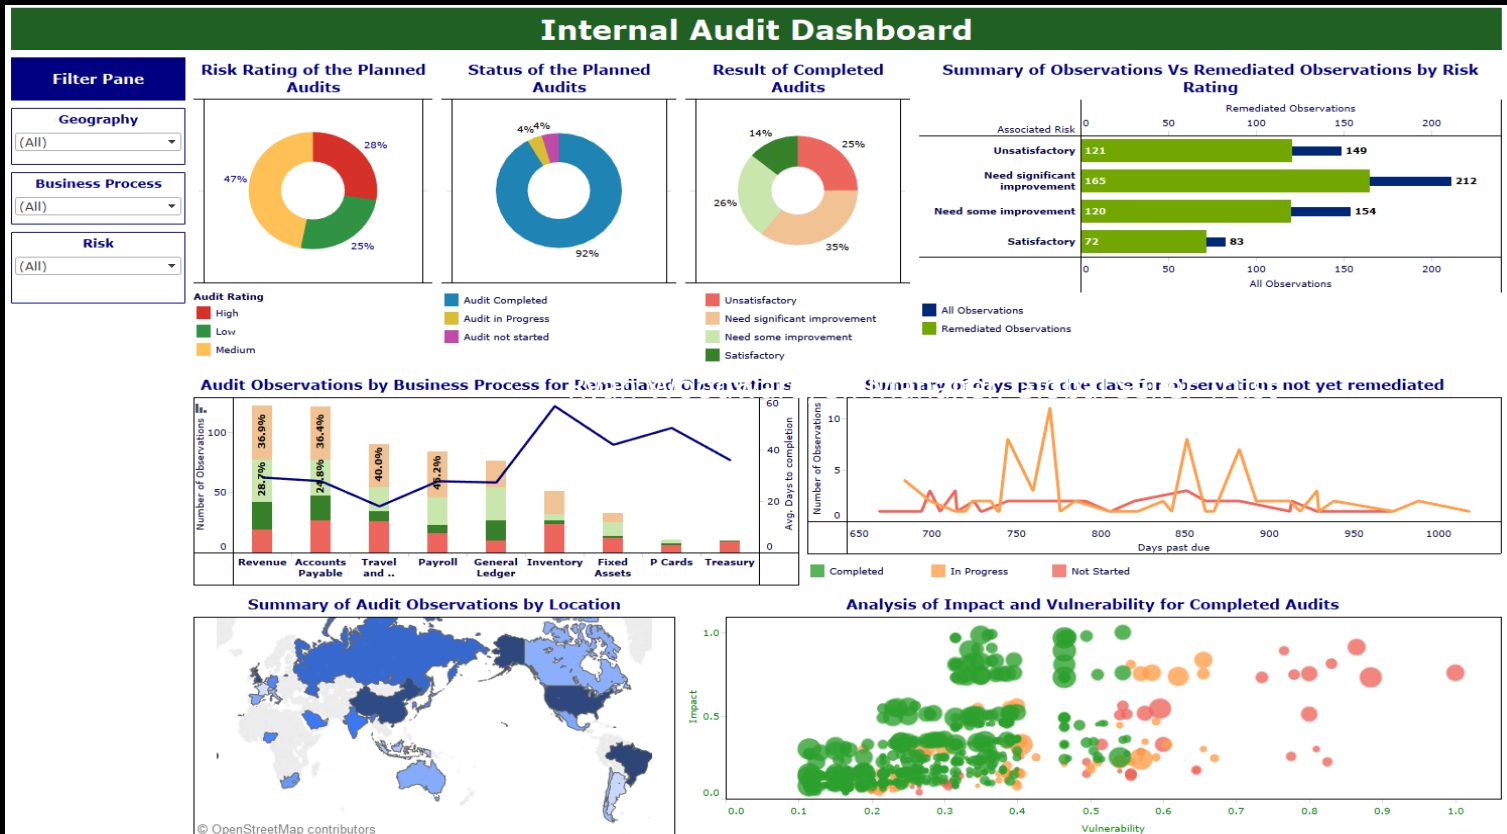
Internal Audit Dashboard

Filter Pane

Geography
(All)

Business Process
(All)

Risk
(All)

Risk Rating of the Planned Audits

28%
47%
25%

Audit Rating
High
Low
Medium

Status of the Planned Audits

4% 4%
92%

Audit Completed
Audit in Progress
Audit not started

Result of Completed Audits

14%
25%
26%
35%

Unsatisfactory
Need significant improvement
Need some improvement
Satisfactory

Summary of Observations Vs Remediated Observations by Risk Rating

Remediated Observations
Associated Risk
0 50 100 150 200

| Associated Risk | Remediated | All |
|---|---|---|
| Unsatisfactory | 121 | 149 |
| Need significant improvement | 165 | 212 |
| Need some improvement | 120 | 154 |
| Satisfactory | 72 | 83 |

0 50 100 150 200
All Observations

All Observations
Remediated Observations

Audit Observations by Business Process for Remediated Observations

Number of Observations
100
50
0
36.9%
28.7%
36.4%
24.8%
40.0%
46.2%
60
40
20
0
Avg. Days to completion
Revenue
Accounts Payable
Travel and ..
Payroll
General Ledger
Inventory
Fixed Assets
P Cards
Treasury

Summary of days past due date for observations not yet remediated

Number of Observations
10
5
0
650 700 750 800 850 900 950 1000
Days past due

Completed
In Progress
Not Started

Summary of Audit Observations by Location

© OpenStreetMap contributors

Analysis of Impact and Vulnerability for Completed Audits

Impact
1.0
0.5
0.0
0.0 0.1 0.2 0.3 0.4 0.5 0.6 0.7 0.8 0.9 1.0
Vulnerability